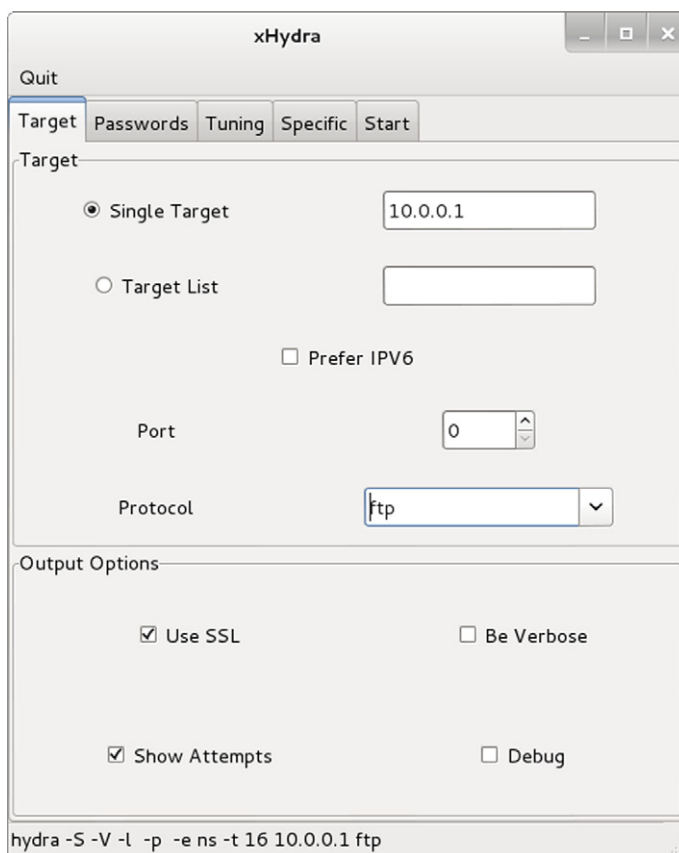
xHydra

Quit

Target | Passwords | Tuning | Specific | Start

Target

Single Target 10.0.0.1

Target List

Prefer IPV6

Port 0

Protocol ftp

Output Options

Use SSL

Be Verbose

Show Attempts

Debug

hydra -S -V -l -p -e ns -t 16 10.0.0.1 ftp